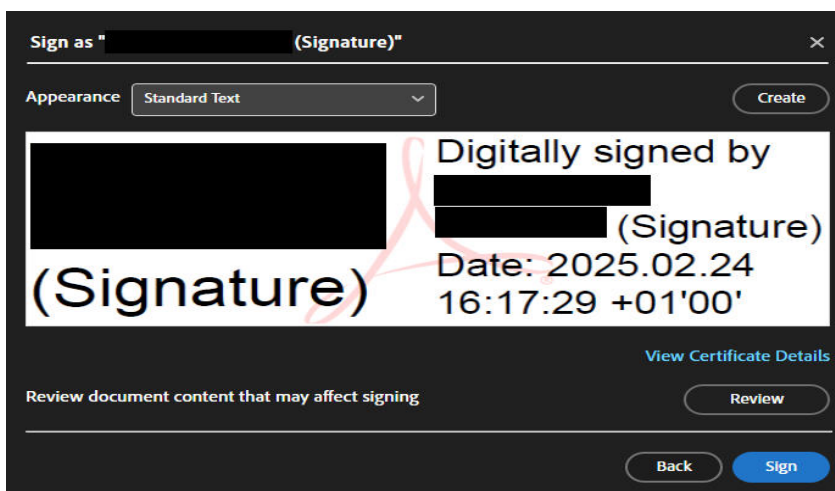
Sign as " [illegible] (Signature)"

×

Appearance

Standard Text

Create

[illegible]

(Signature)

Digitally signed by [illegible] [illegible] (Signature)
Date: 2025.02.24
16:17:29 +01'00'

View Certificate Details

Review document content that may affect signing

Review

Back

Sign